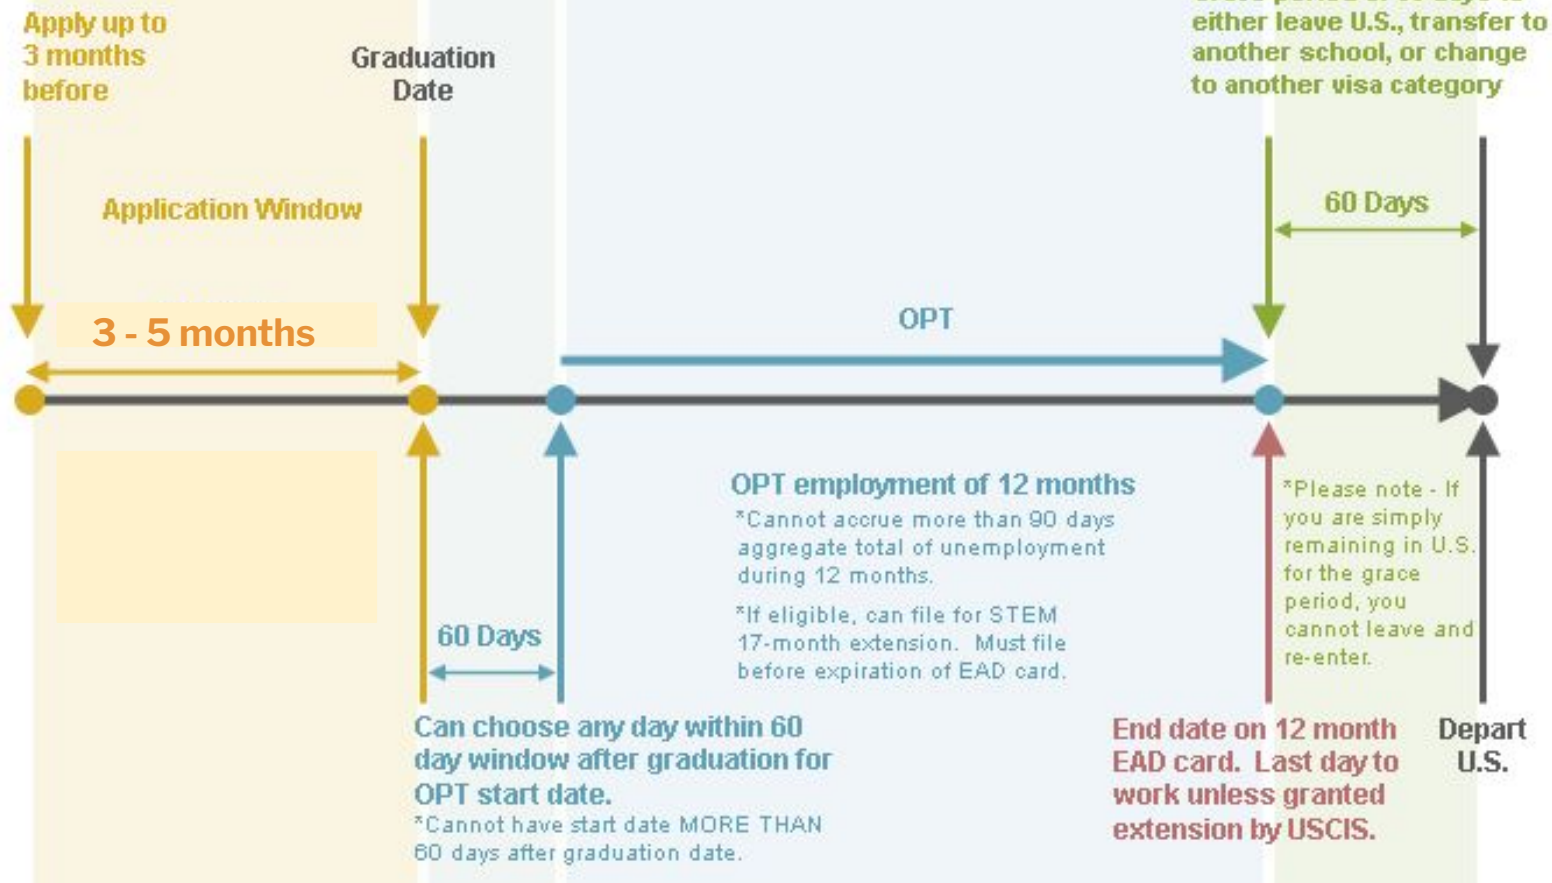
Apply up to 3 months before

Graduation Date

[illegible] either leave U.S., transfer to another school, or change to another visa category

Application Window

60 Days

3 - 5 months

OPT

OPT employment of 12 months

*Cannot accrue more than 90 days aggregate total of unemployment during 12 months.

*If eligible, can file for STEM 17-month extension. Must file before expiration of EAD card.

*Please note - If you are simply remaining in U.S. for the grace period, you cannot leave and re-enter.

60 Days

Can choose any day within 60 day window after graduation for OPT start date.

*Cannot have start date MORE THAN 60 days after graduation date.

End date on 12 month EAD card. Last day to work unless granted extension by USCIS.

Depart U.S.